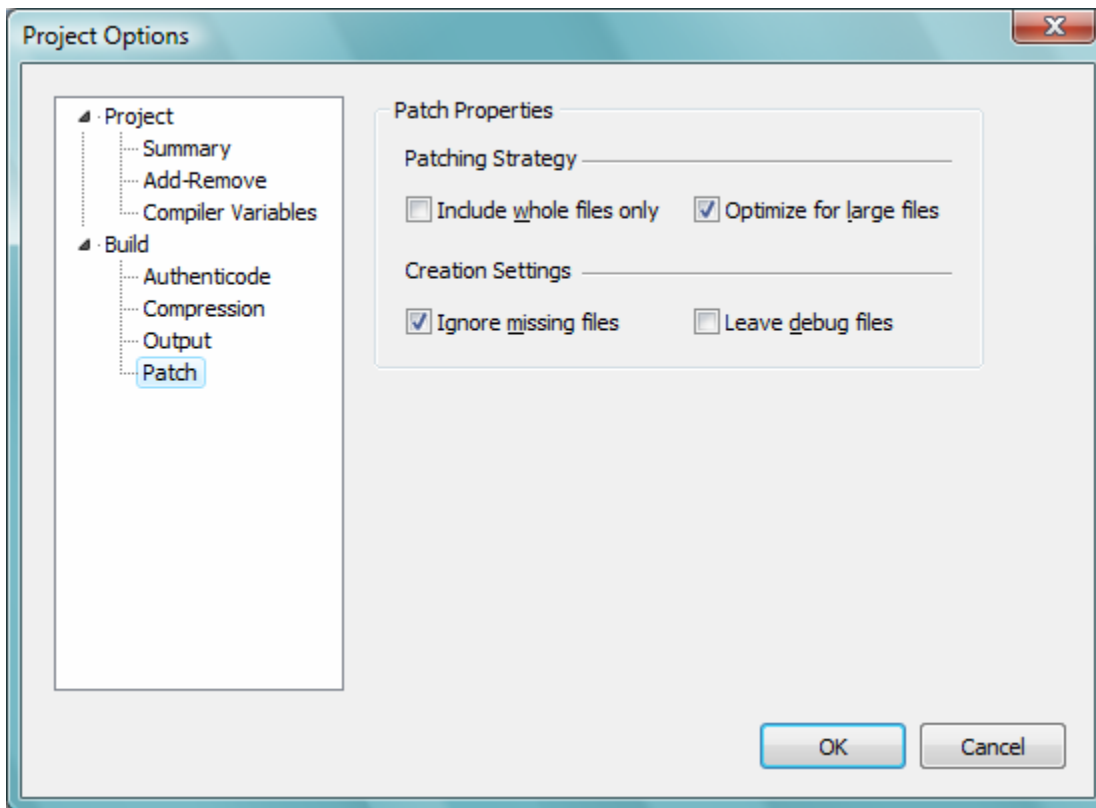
Project Options

X

Project
Summary
Add-Remove
Compiler Variables
Build
Authenticode
Compression
Output
Patch

Patch Properties

Patching Strategy

Include whole files only

Optimize for large files

Creation Settings

Ignore missing files

Leave debug files

OK

Cancel